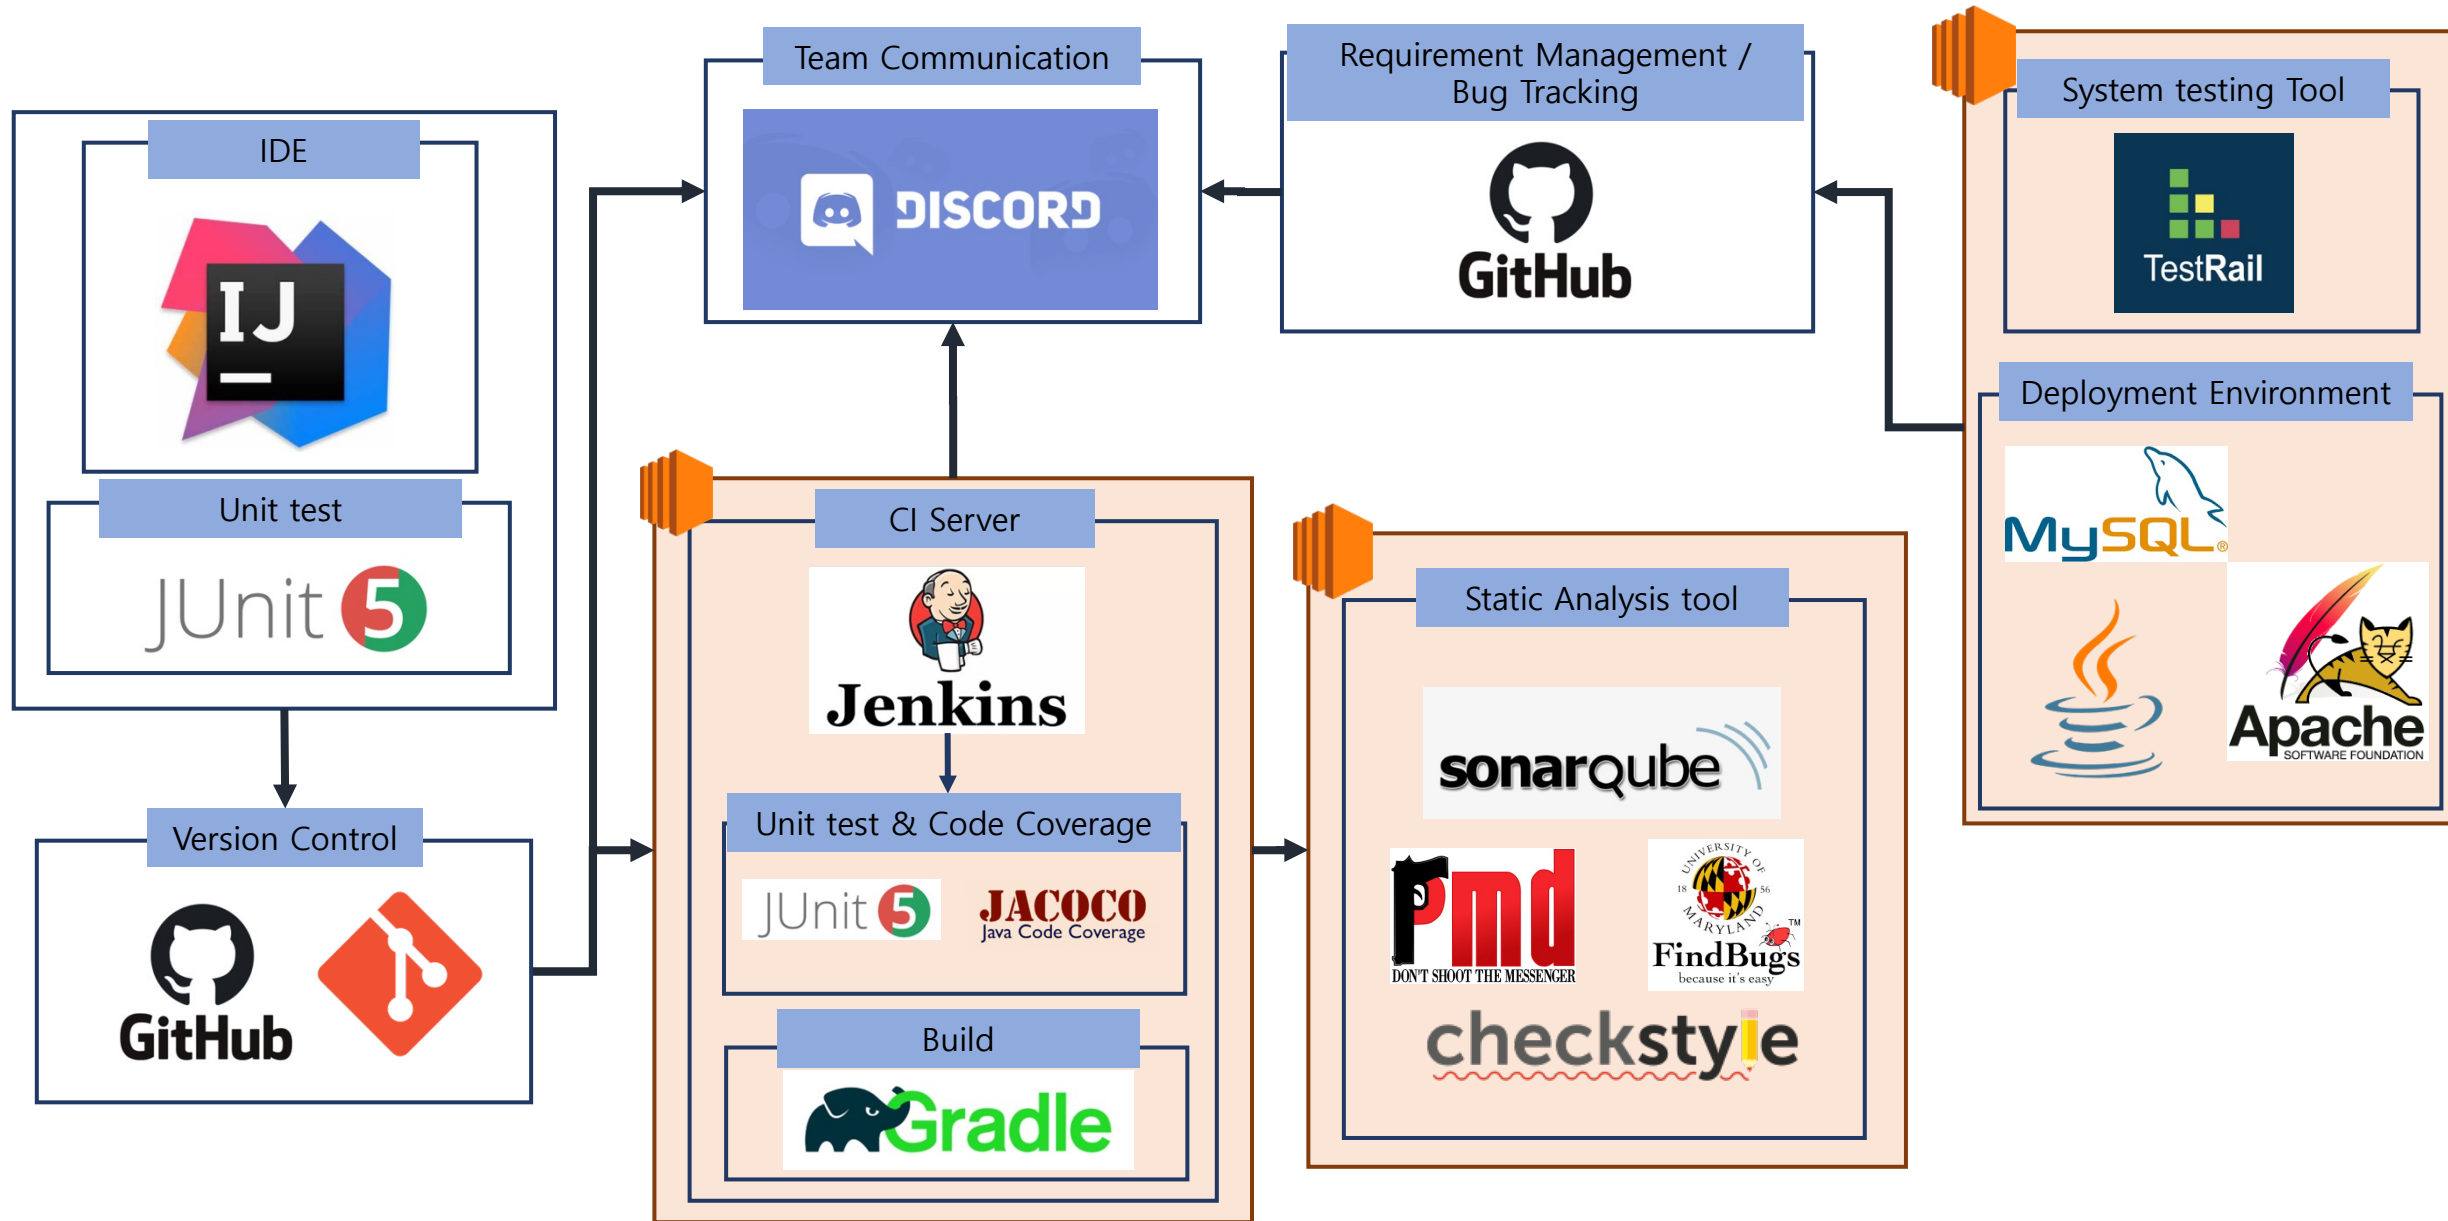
IDE

IJ

Unit test

JUnit 5

Version Control

GitHub

Team Communication

DISCORD

Requirement Management / Bug Tracking

GitHub

System testing Tool

TestRail

Deployment Environment

MySQL

Apache
SOFTWARE FOUNDATION

CI Server

Jenkins

Unit test & Code Coverage

JUnit 5

JACOCO
Java Code Coverage

Build

Gradle

Static Analysis tool

sonarqube

pmd
DON'T SHOOT THE MESSENGER

UNIVERSITY OF MARYLAND
18 56
FindBugs
because it's easy

checkstyle